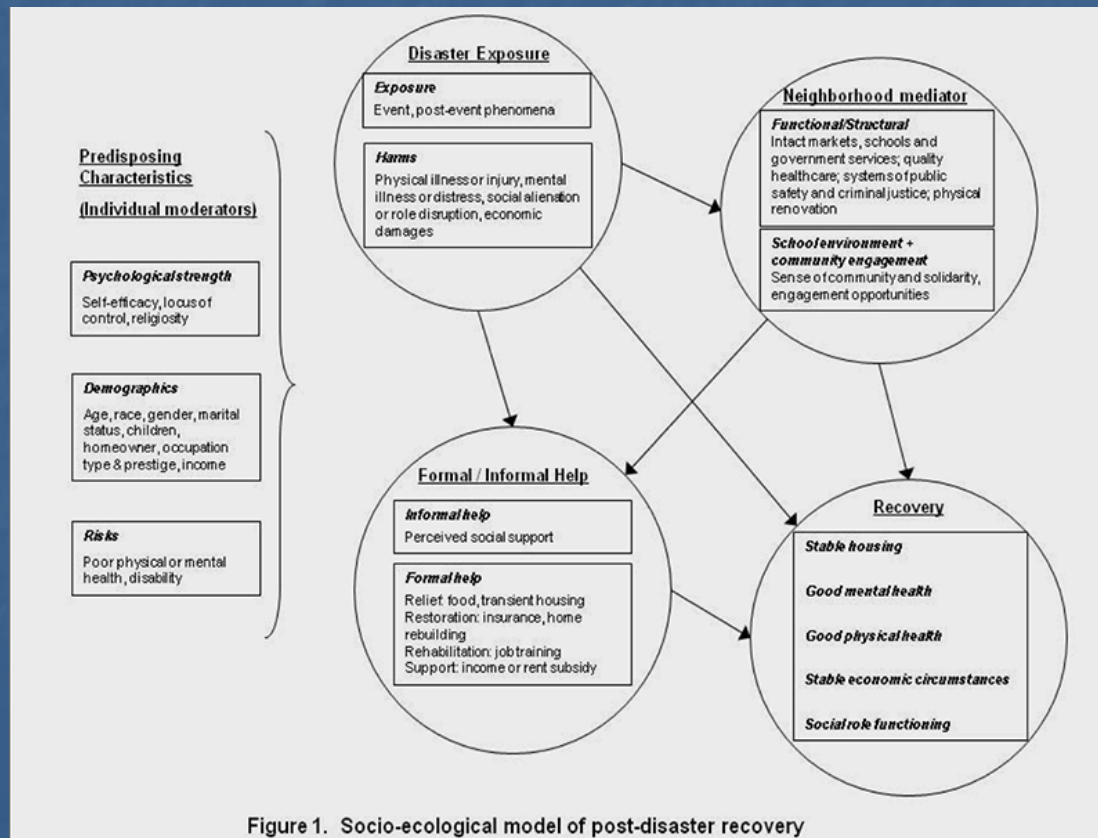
Predisposing Characteristics
(Individual moderators)

Psychological strength
Self-efficacy, locus of control, religiosity

Demographics
Age, race, gender, marital status, children, homeowner, occupation type & prestige, income

Risks
Poor physical or mental health, disability

Disaster Exposure

Exposure
Event, post-event phenomena

Harms
Physical illness or injury, mental illness or distress, social alienation or role disruption, economic damages

Neighborhood mediator

Functional/Structural
Intact markets, schools and government services; quality healthcare; systems of public safety and criminal justice; physical renovation

School environment + community engagement
Sense of community and solidarity, engagement opportunities

Formal / Informal Help

Informal help
Perceived social support

Formal help
Relief: food, transient housing
Restoration: insurance, home rebuilding
Rehabilitation: job training
Support: income or rent subsidy

Recovery

Stable housing

Good mental health

Good physical health

Stable economic circumstances

Social role functioning

Figure 1. Socio-ecological model of post-disaster recovery